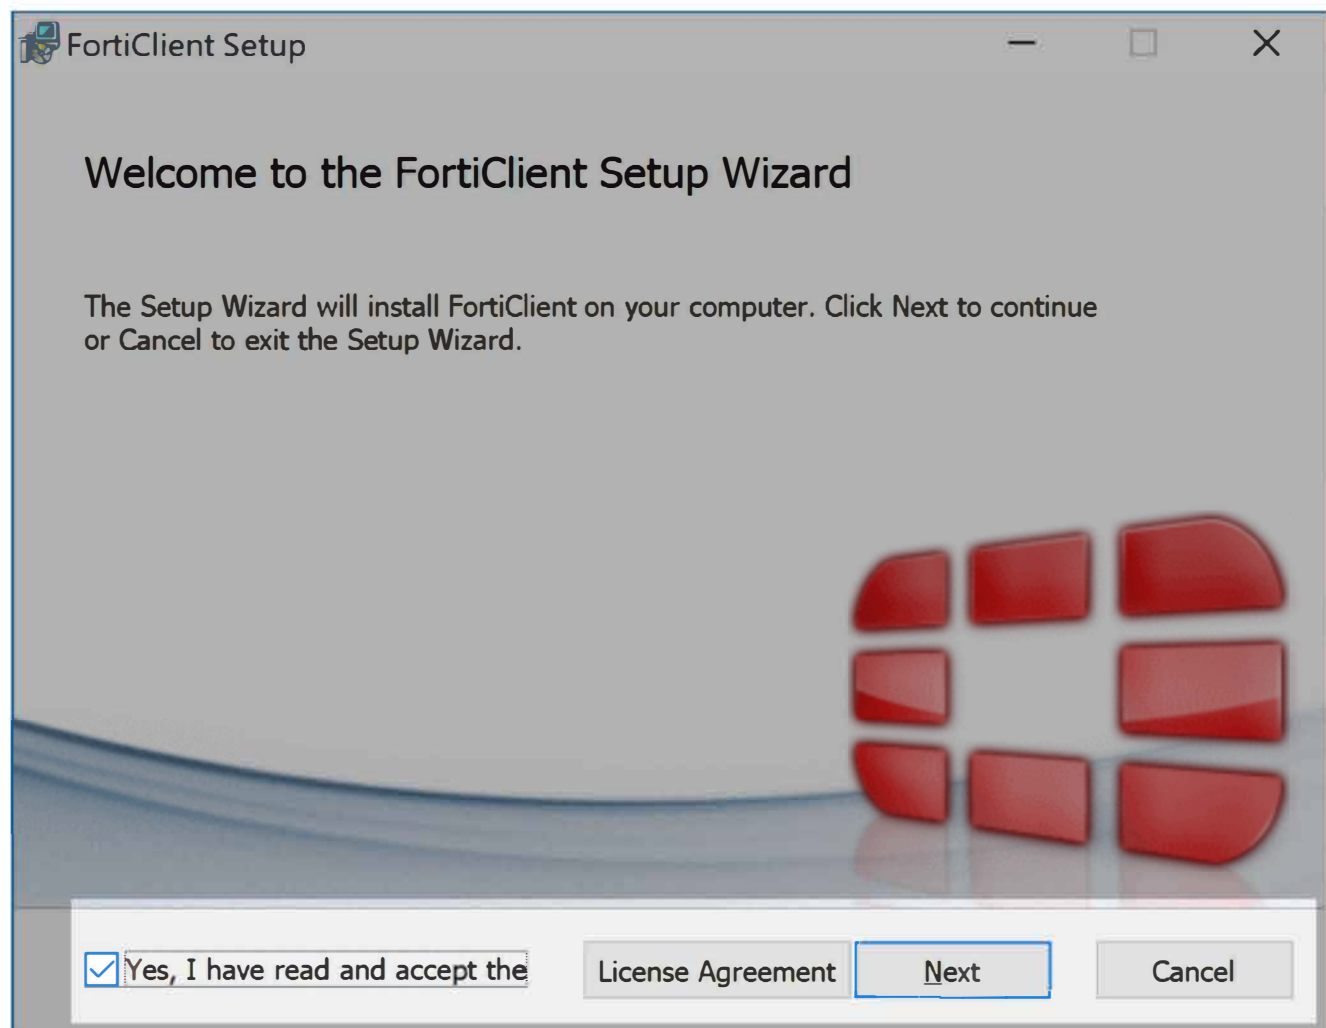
FortiClient Setup

Welcome to the FortiClient Setup Wizard

The Setup Wizard will install FortiClient on your computer. Click Next to continue or Cancel to exit the Setup Wizard.

Yes, I have read and accept the

License Agreement

Next

Cancel